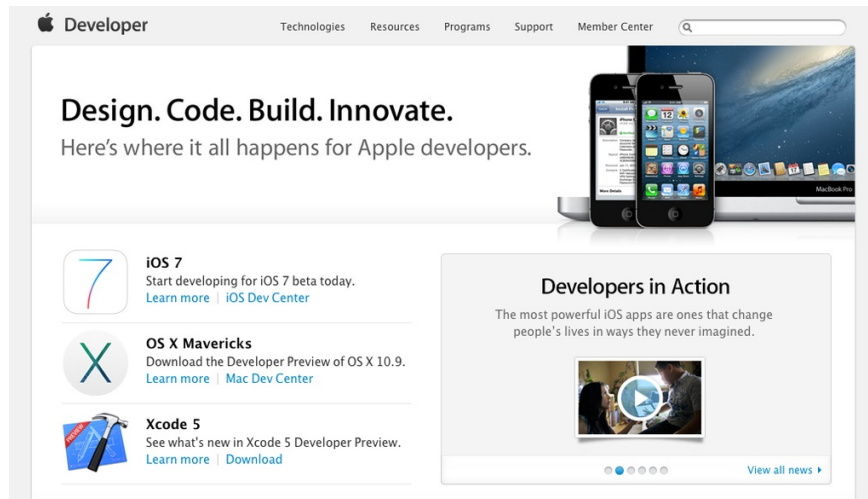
Developer

Technologies Resources Programs Support Member Center

Design. Code. Build. Innovate.

Here's where it all happens for Apple developers.

MacBook Pro

7

iOS 7
Start developing for iOS 7 beta today.
Learn more | iOS Dev Center

X

OS X Mavericks
Download the Developer Preview of OS X 10.9.
Learn more | Mac Dev Center

PREVIEW

Xcode 5
See what's new in Xcode 5 Developer Preview.
Learn more | Download

Developers in Action

The most powerful iOS apps are ones that change people's lives in ways they never imagined.

View all news ▸